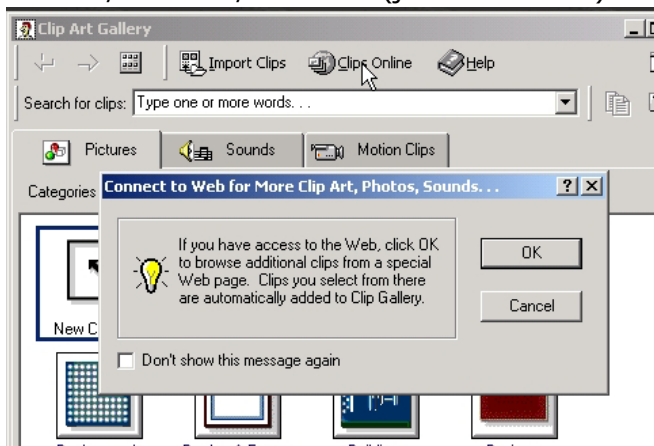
Clip Art Gallery

Import Clips Clips Online Help

Search for clips: Type one or more words. . .

Pictures Sounds Motion Clips

Categories

New C

Connect to Web for More Clip Art, Photos, Sounds. . .

?

If you have access to the Web, click OK to browse additional clips from a special Web page. Clips you select from there are automatically added to Clip Gallery.

OK

Cancel

Don't show this message again